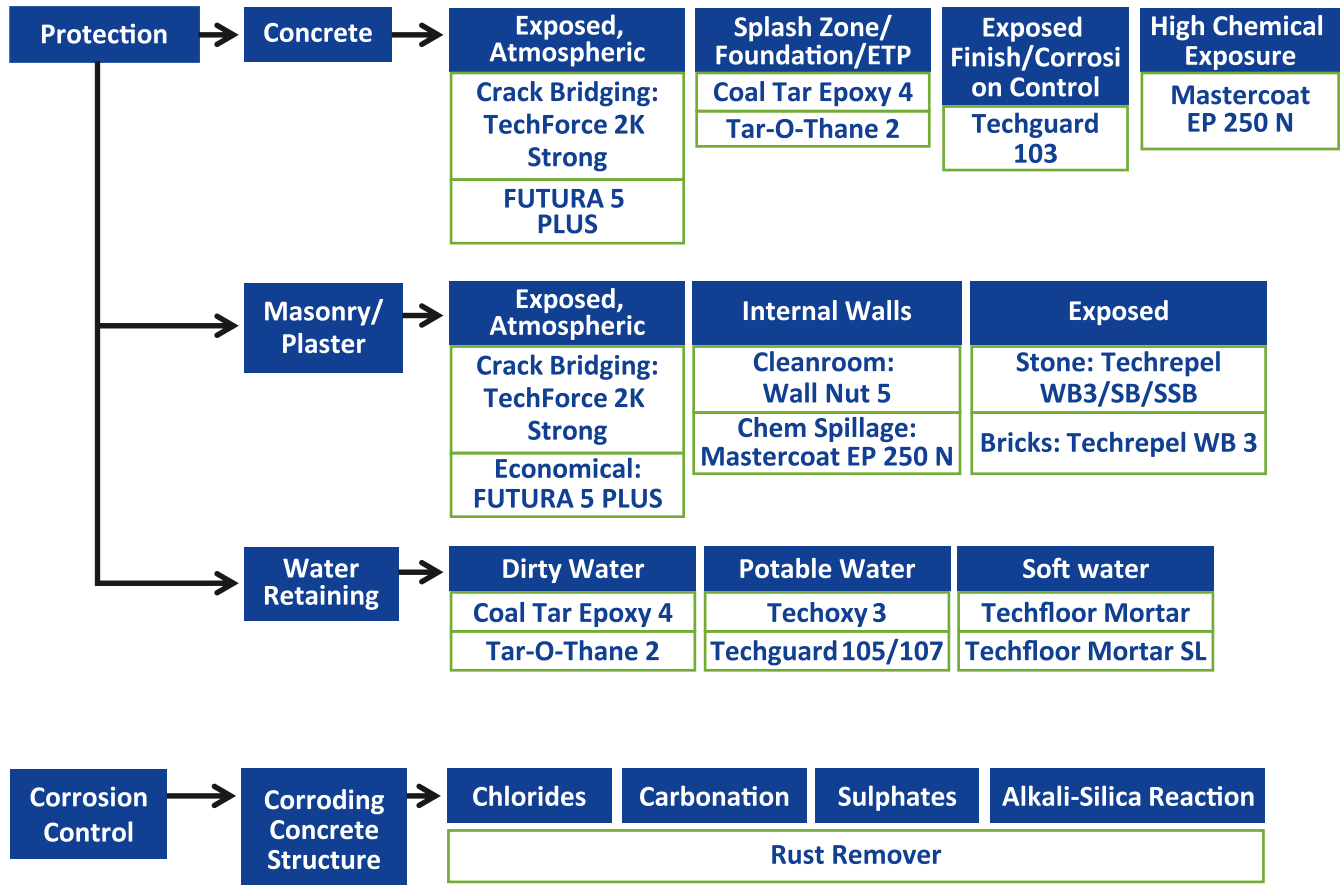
Protection

Concrete

Exposed, Atmospheric
Crack Bridging: TechForce 2K Strong
FUTURA 5 PLUS

Splash Zone/ Foundation/ETP
Coal Tar Epoxy 4
Tar-O-Thane 2

Exposed Finish/Corrosion Control
Techguard 103

High Chemical Exposure
Mastercoat EP 250 N

Masonry/ Plaster

Exposed, Atmospheric
Crack Bridging: TechForce 2K Strong
Economical: FUTURA 5 PLUS

Internal Walls
Cleanroom: Wall Nut 5
Chem Spillage: Mastercoat EP 250 N

Exposed
Stone: Techrepel WB3/SB/SSB
Bricks: Techrepel WB 3

Water Retaining

Dirty Water
Coal Tar Epoxy 4
Tar-O-Thane 2

Potable Water
Techoxy 3
Techguard 105/107

Soft water
Techfloor Mortar
Techfloor Mortar SL

Corrosion Control

Corroding Concrete Structure

Chlorides
Carbonation
Sulphates
Alkali-Silica Reaction
Rust Remover